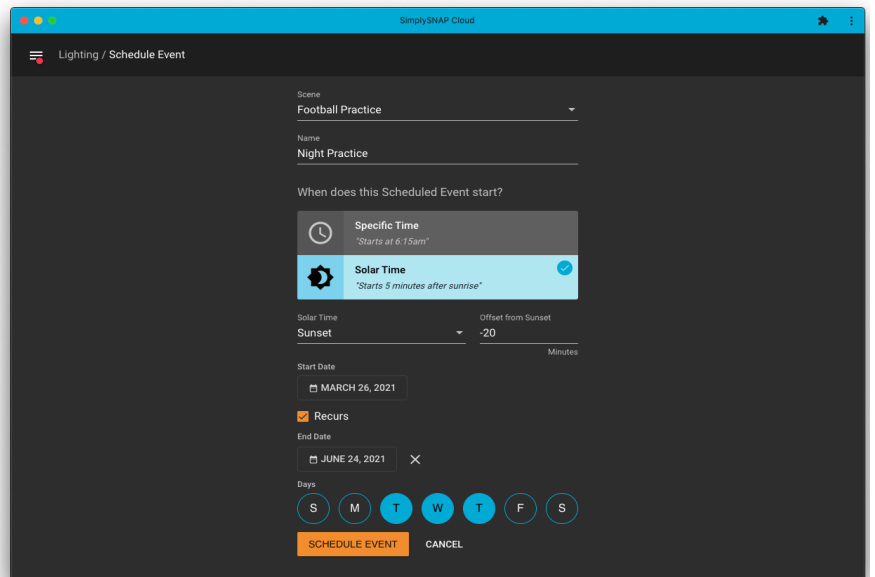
SimplySNAP Cloud

Lighting / Schedule Event

Scene
Football Practice

Name
Night Practice

When does this Scheduled Event start?

Specific Time
"Starts at 6:15am"

Solar Time
"Starts 5 minutes after sunrise"

Solar Time
Sunset

Offset from Sunset
-20
Minutes

Start Date
MARCH 26, 2021

Recurs

End Date
JUNE 24, 2021

Days
S M T W T F S

SCHEDULE EVENT
CANCEL